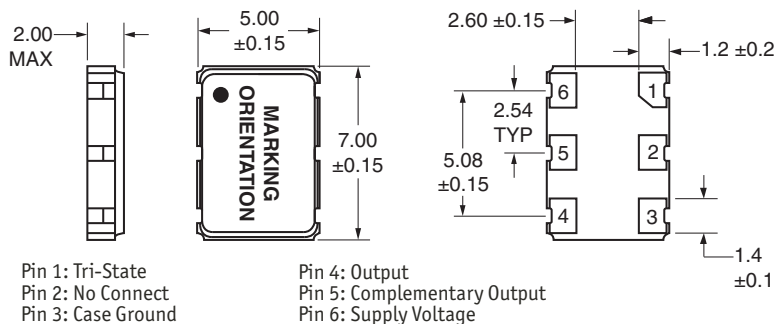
2.00 MAX

5.00 ±0.15

MARKING ORIENTATION

7.00 ±0.15

2.60 ±0.15

1.2 ±0.2

6

1

2.54 TYP

5

2

5.08 ±0.15

4

3

1.4 ±0.1

Pin 1: Tri-State
Pin 2: No Connect
Pin 3: Case Ground

Pin 4: Output
Pin 5: Complementary Output
Pin 6: Supply Voltage